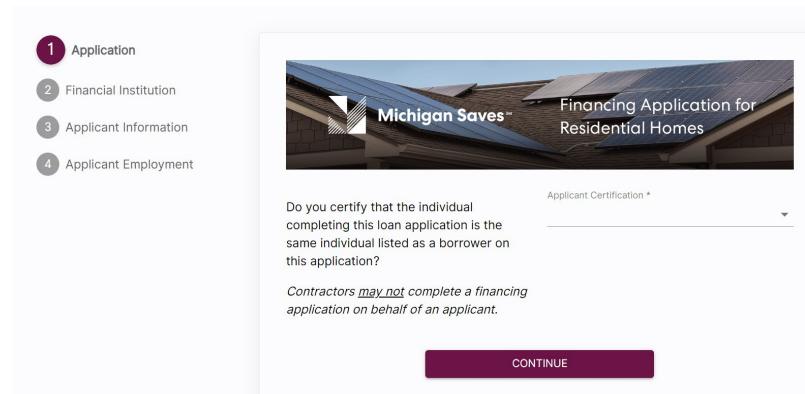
1 Application
2 Financial Institution
3 Applicant Information
4 Applicant Employment

Michigan Saves℠

Financing Application for Residential Homes

Do you certify that the individual completing this loan application is the same individual listed as a borrower on this application?

*Contractors <u>may not</u> complete a financing application on behalf of an applicant.*

Applicant Certification *

CONTINUE